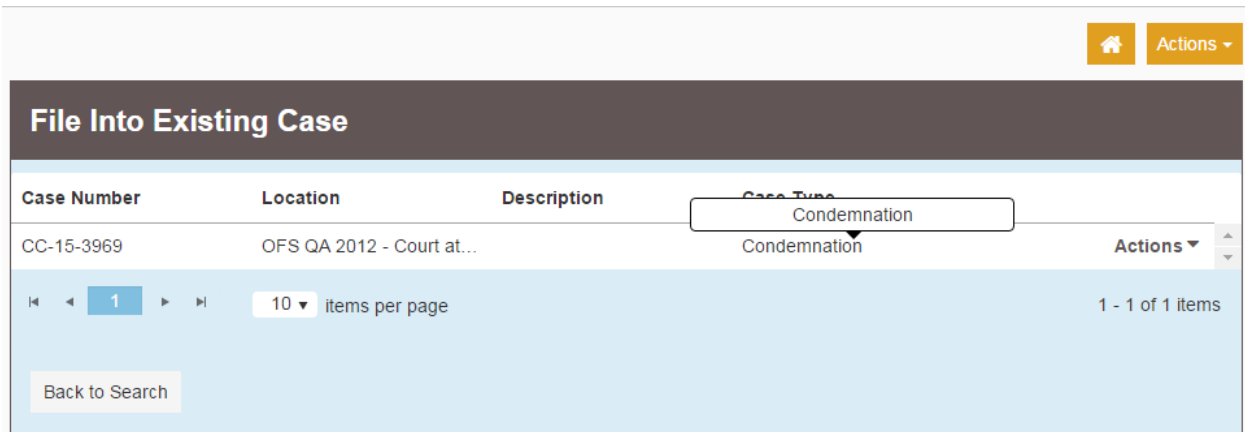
Actions

File Into Existing Case

| Case Number | Location | Description | Case Type | |
|---|---|---|---|---|
| CC-15-3969 | OFS QA 2012 - Court at... | | Condemnation | Actions |

Condemnation

1

10 items per page

1 - 1 of 1 items

Back to Search